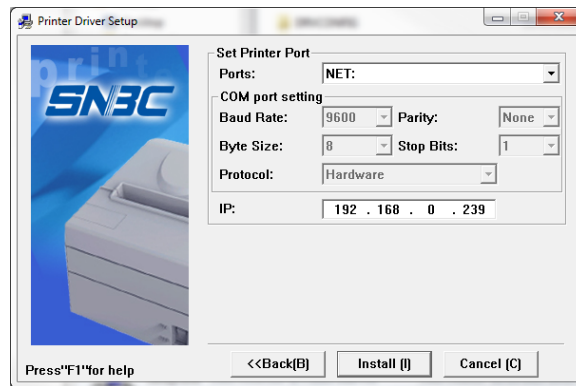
Printer Driver Setup

printer

SNBC

Set Printer Port

Ports: NET:

COM port setting

Baud Rate: 9600

Parity: None

Byte Size: 8

Stop Bits: 1

Protocol: Hardware

IP: 192 . 168 . 0 . 239

Press"F1"for help

<<Back(B)

Install (I)

Cancel (C)